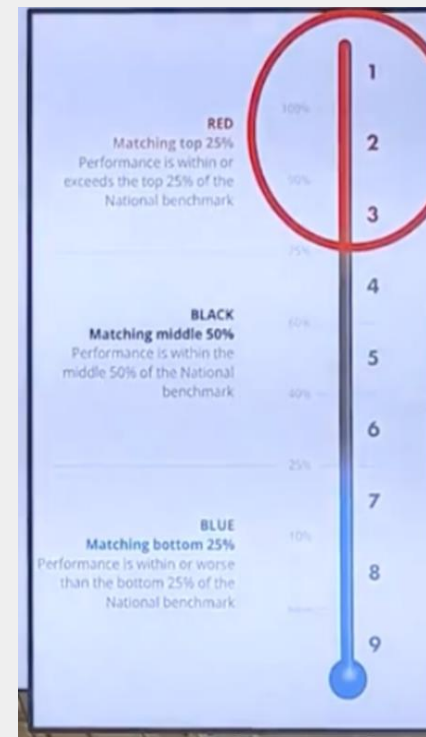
RED
Matching top 25%
Performance is within or exceeds the top 25% of the National benchmark

100%

1

2

90%

3

75%

4

BLACK
Matching middle 50%
Performance is within the middle 50% of the National benchmark

60%

5

40%

6

25%

7

BLUE
Matching bottom 25%
Performance is within or worse than the bottom 25% of the National benchmark

10%

8

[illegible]

9